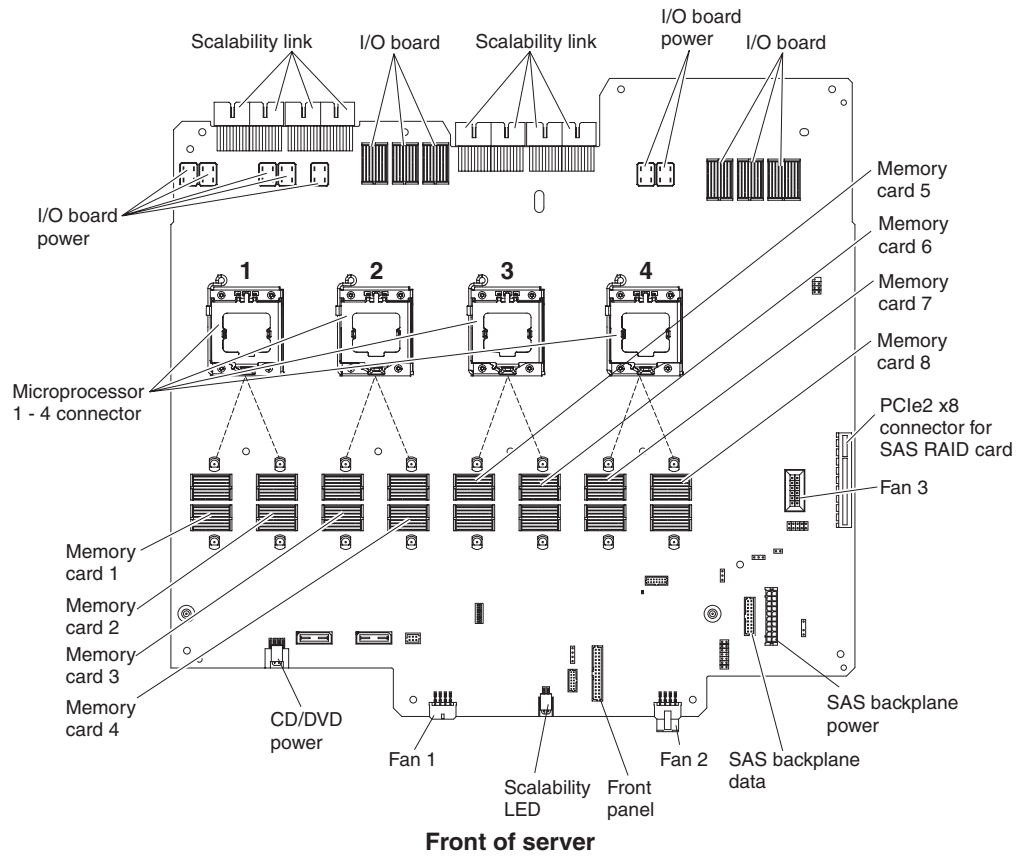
Scalability link
I/O board
Scalability link
I/O board power
I/O board
I/O board power
Memory card 5
Memory card 6
Memory card 7
Memory card 8
1
2
3
4
Microprocessor 1 - 4 connector
PCIe2 x8 connector for SAS RAID card
Fan 3
Memory card 1
Memory card 2
Memory card 3
Memory card 4
CD/DVD power
Fan 1
Scalability LED
Front panel
Fan 2
SAS backplane data
SAS backplane power
Front of server